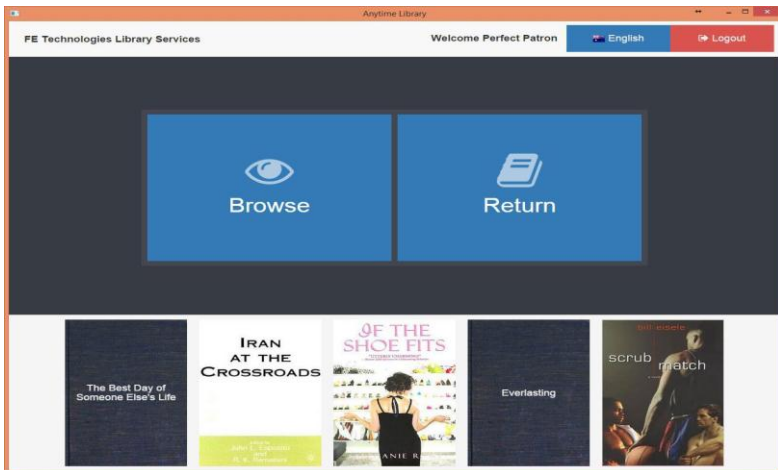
Anytime Library

FE Technologies Library Services

Welcome Perfect Patron

English

Logout

Browse

Return

The Best Day of Someone Else's Life

IRAN AT THE CROSSROADS

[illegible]

IF THE SHOE FITS

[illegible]

ANIE R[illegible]

Everlasting

bill eiseie

scrub match